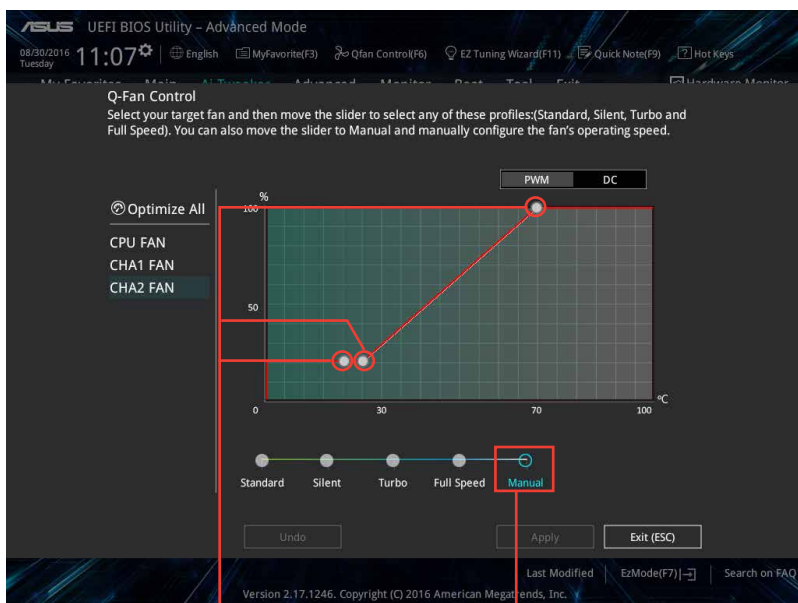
ASUS UEFI BIOS Utility – Advanced Mode

08/30/2016 Tuesday 11:07 English MyFavorite(F3) Qfan Control(F6) EZ Tuning Wizard(F11) Quick Note(F9) Hot Keys

Hardware Monitor

Q-Fan Control

Select your target fan and then move the slider to select any of these profiles:(Standard, Silent, Turbo and Full Speed). You can also move the slider to Manual and manually configure the fan's operating speed.

PWM DC

Optimize All

CPU FAN

CHA1 FAN

CHA2 FAN

%

100

50

0

30

70

100

°C

Standard Silent Turbo Full Speed Manual

Undo

Apply

Exit (ESC)

Last Modified | EzMode(F7)| | Search on FAQ

Version 2.17.1246. Copyright (C) 2016 American Megatrends, Inc.